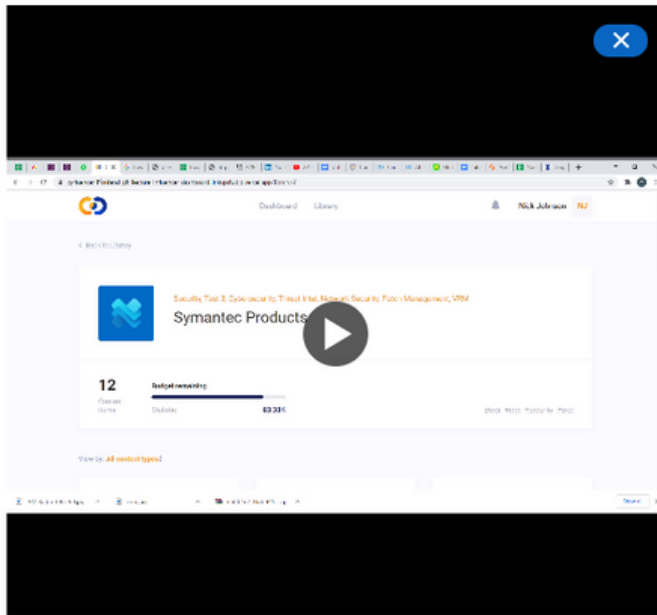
Dashboard Library

Nick Johnson NJ

< Back to Library

Security Tool 3, Cybersecurity, Threat Intel, Network Security, Patch Management, VRM

Symantec Products

12

Budget remaining

$3,305

View by: All content types